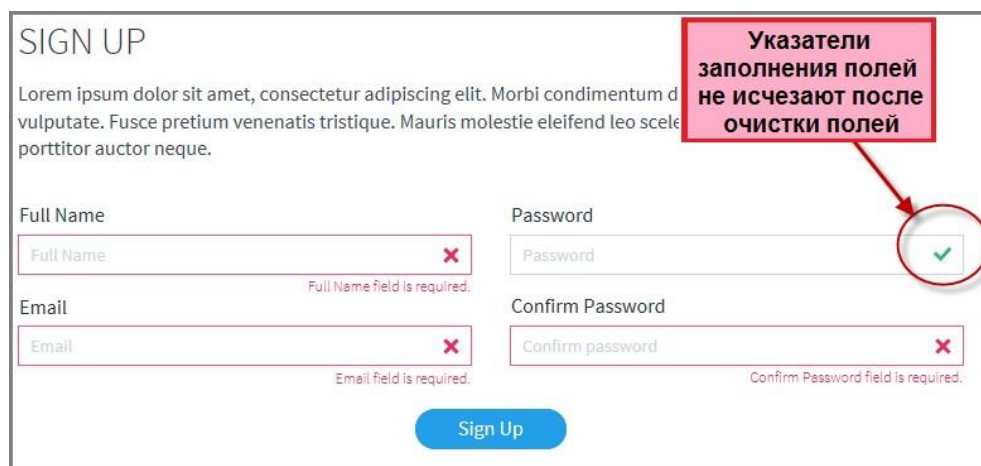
SIGN UP

Lorem ipsum dolor sit amet, consectetur adipiscing elit. Morbi condimentum d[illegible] vulputate. Fusce pretium venenatis tristique. Mauris molestie eleifend leo scele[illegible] porttitor auctor neque.

Указатели заполнения полей не исчезают после очистки полей

Full Name
Full Name ✖
Full Name field is required.

Password
Password ✔

Email
Email ✖
Email field is required.

Confirm Password
Confirm password ✖
Confirm Password field is required.

Sign Up